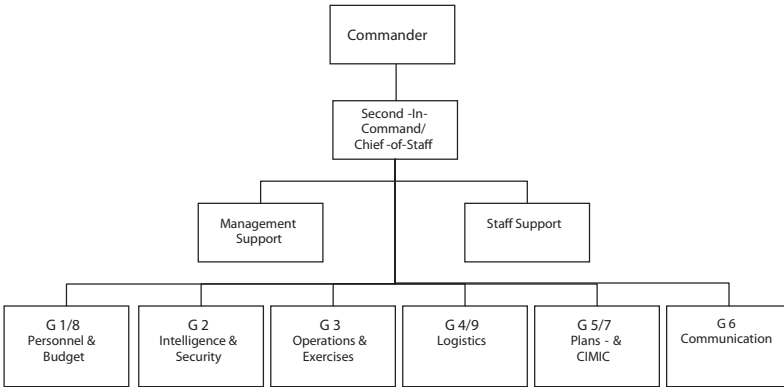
Commander

Second -In-Command/ Chief -of-Staff

Management Support

Staff Support

G 1/8 Personnel & Budget

G 2 Intelligence & Security

G 3 Operations & Exercises

G 4/9 Logistics

G 5/7 Plans - & CIMIC

G 6 Communication